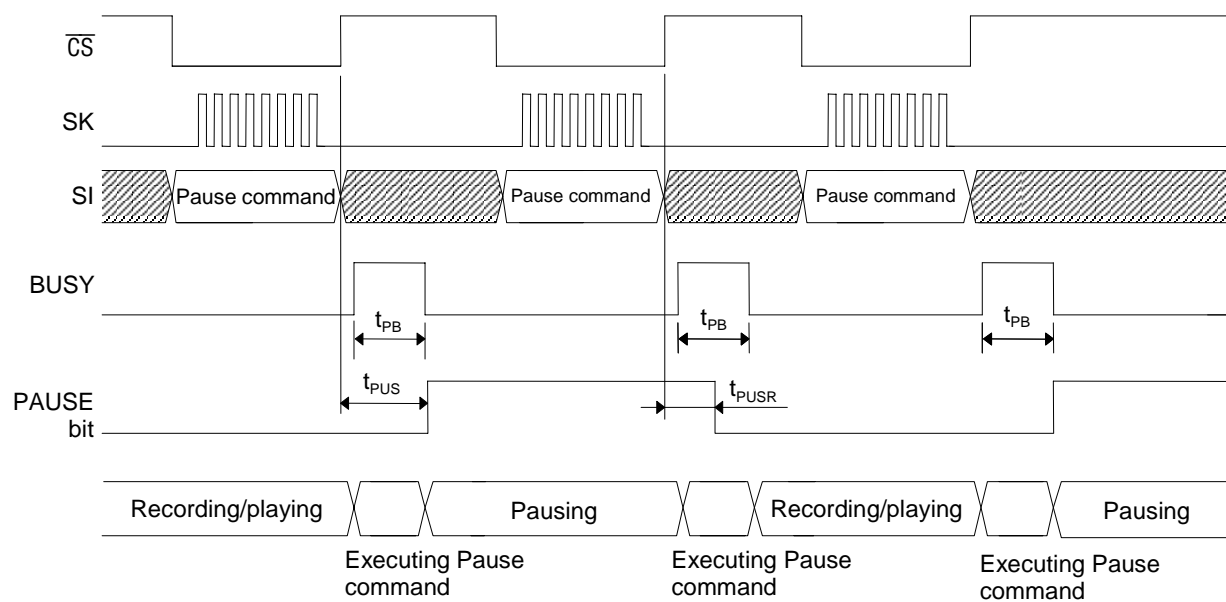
$\overline{CS}$

SK

SI

Pause command

Pause command

Pause command

BUSY

$t_{PB}$

$t_{PB}$

$t_{PB}$

PAUSE bit

$t_{PUS}$

$t_{PUSR}$

Recording/playing

Pausing

Recording/playing

Pausing

Executing Pause command

Executing Pause command

Executing Pause command